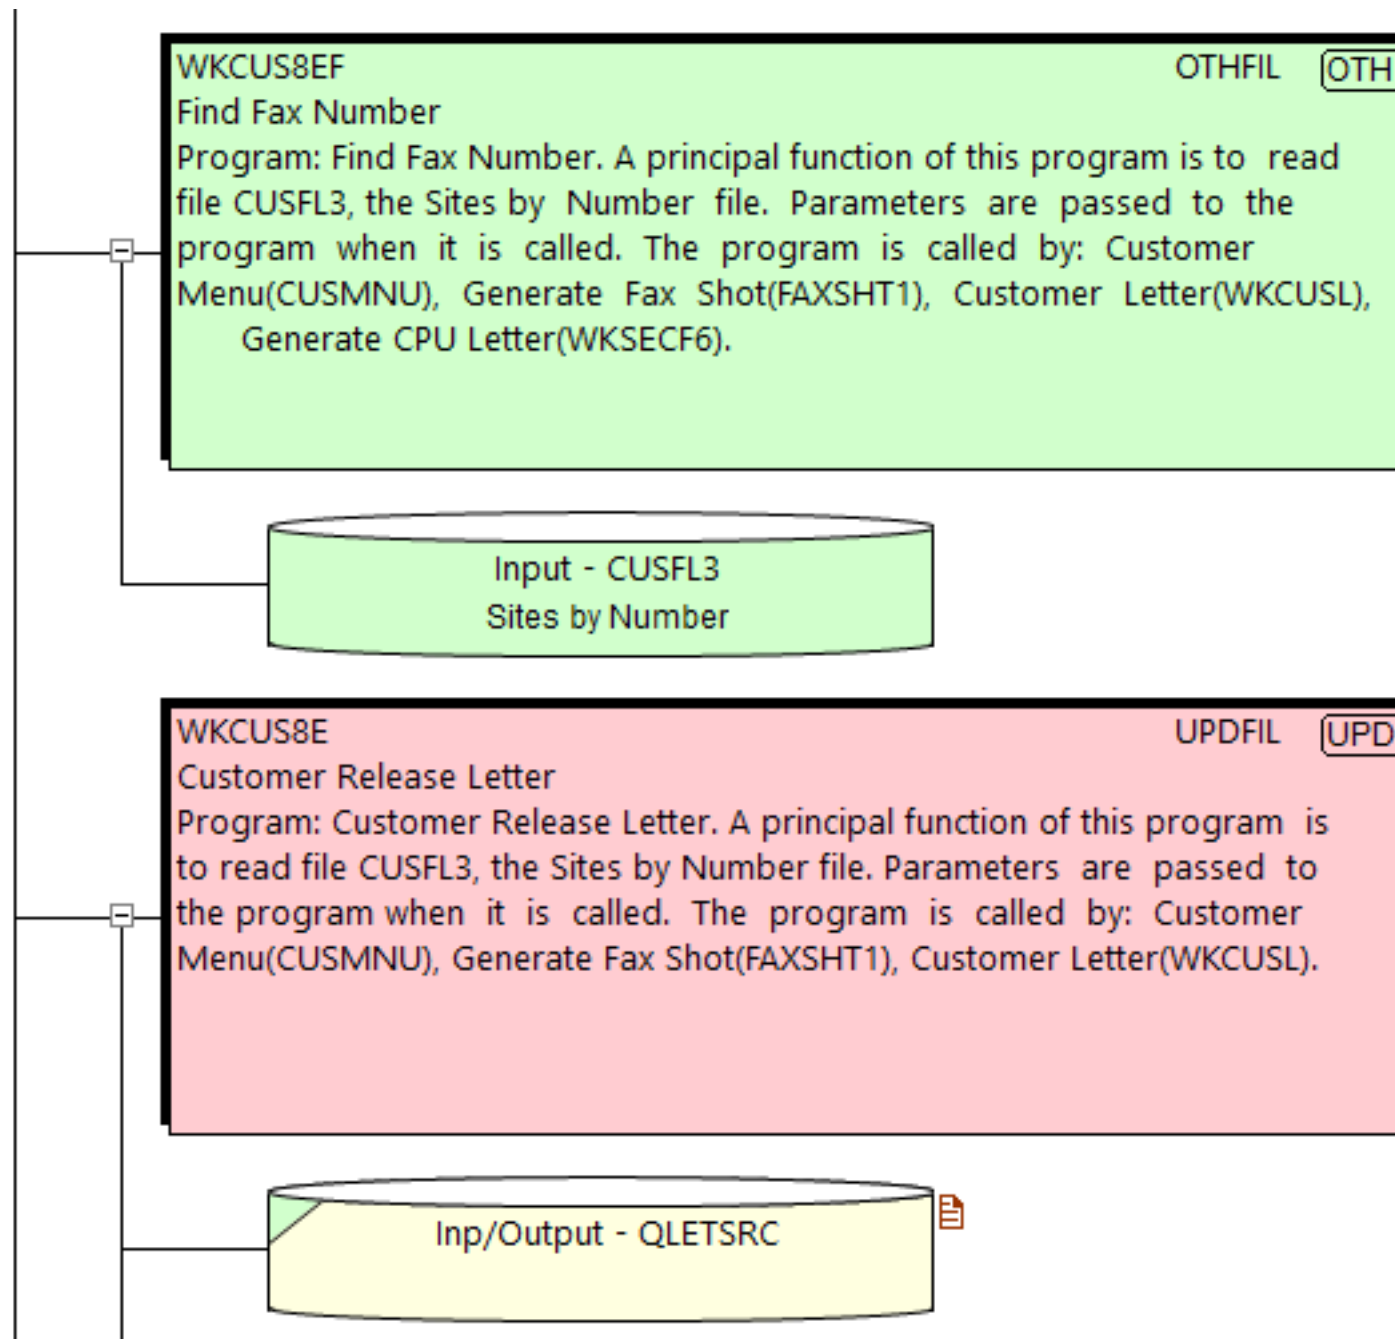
WKCUS8EF OTHFIL OTH

Find Fax Number

Program: Find Fax Number. A principal function of this program is to read file CUSFL3, the Sites by Number file. Parameters are passed to the program when it is called. The program is called by: Customer Menu(CUSMNU), Generate Fax Shot(FAXSHT1), Customer Letter(WKCUSL), Generate CPU Letter(WKSECF6).

Input - CUSFL3
Sites by Number

WKCUS8E UPDFIL UPD

Customer Release Letter

Program: Customer Release Letter. A principal function of this program is to read file CUSFL3, the Sites by Number file. Parameters are passed to the program when it is called. The program is called by: Customer Menu(CUSMNU), Generate Fax Shot(FAXSHT1), Customer Letter(WKCUSL).

Inp/Output - QLETSRC